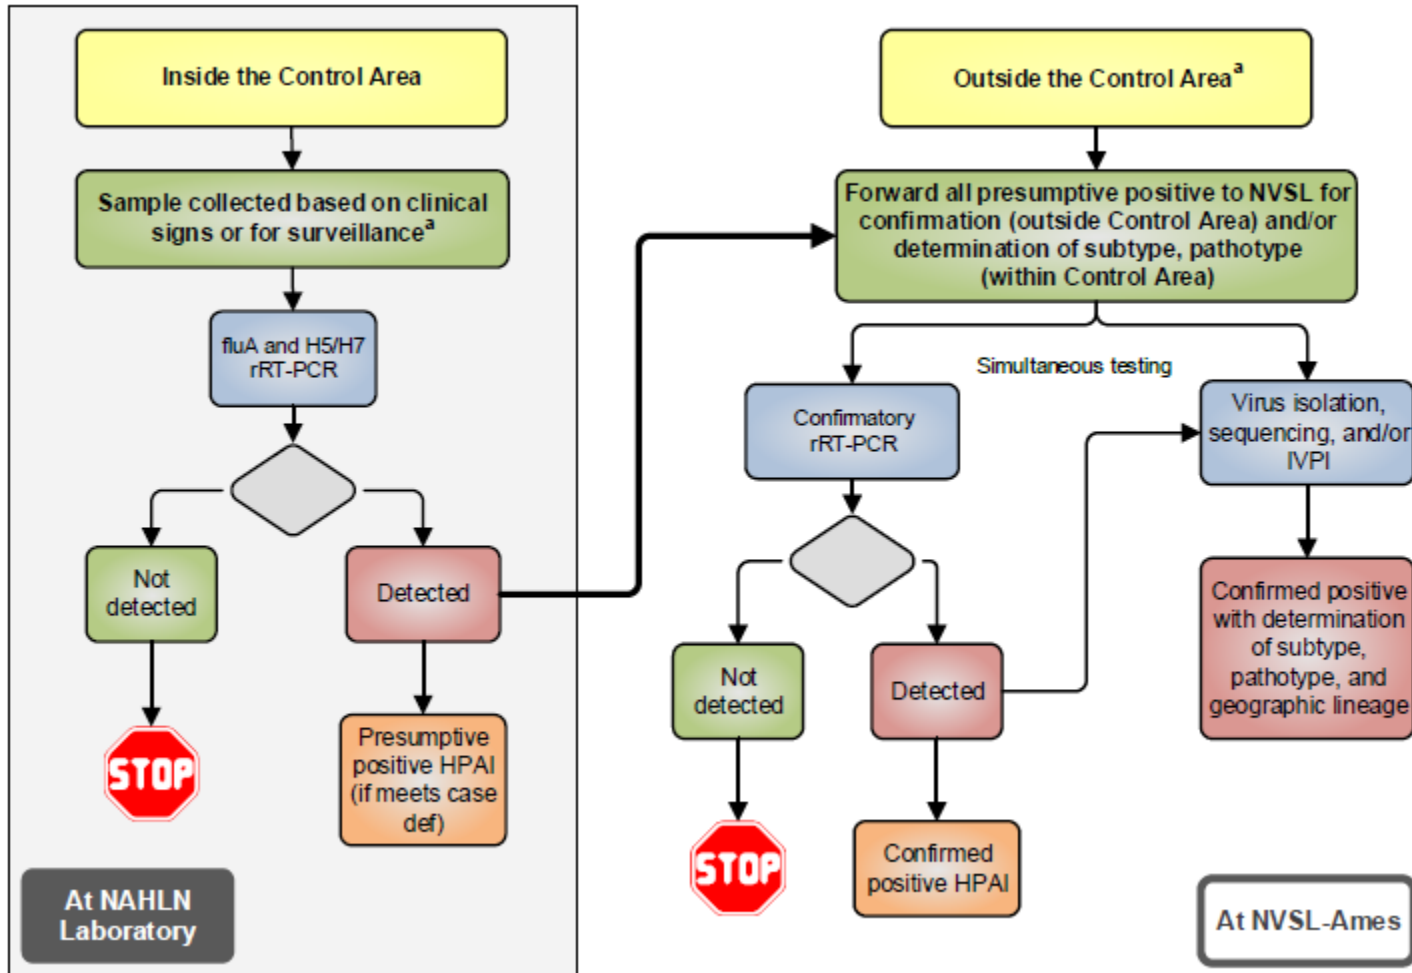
Inside the Control Area

Sample collected based on clinical signs or for surveillance$^a$

fluA and H5/H7 rRT-PCR

Not detected

Detected

STOP

Presumptive positive HPAI (if meets case def)

At NAHLN Laboratory

Outside the Control Area$^a$

Forward all presumptive positive to NVSL for confirmation (outside Control Area) and/or determination of subtype, pathotype (within Control Area)

Simultaneous testing

Confirmatory rRT-PCR

Virus isolation, sequencing, and/or IVPI

Not detected

Detected

STOP

Confirmed positive HPAI

Confirmed positive with determination of subtype, pathotype, and geographic lineage

At NVSL-Ames